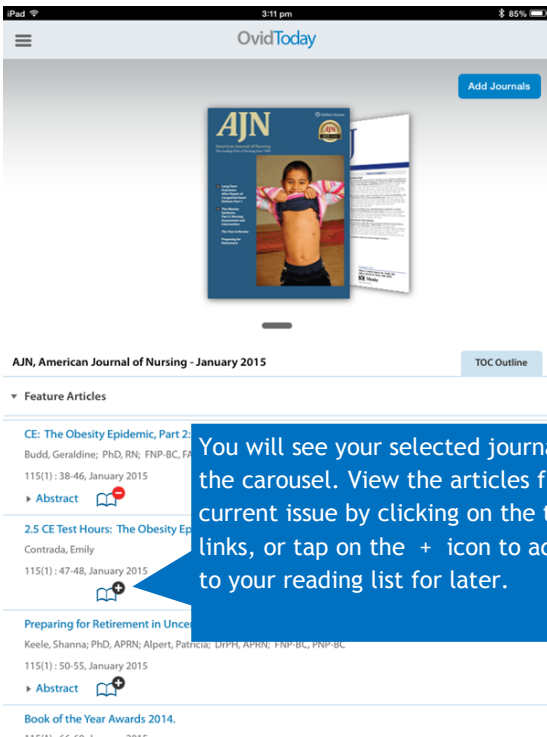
iPad 3:11 pm 85%

OvidToday

Add Journals

AJN
American Journal of Nursing

AJN, American Journal of Nursing - January 2015

TOC Outline

▾ Feature Articles

CE: The Obesity Epidemic, Part 2:
Budd, Geraldine; PhD, RN; FNP-BC, FA
115(1) : 38-46, January 2015
▸ Abstract

2.5 CE Test Hours: The Obesity Ep
Contrada, Emily
115(1) : 47-48, January 2015

Preparing for Retirement in Unce
Keele, Shanna; PhD, APRN; Alpert, Patricia; DrPH, APRN; FNP-BC, PNP-BC
115(1) : 50-55, January 2015
▸ Abstract

Book of the Year Awards 2014.
115(1) : 56-60, January 2015

You will see your selected journa the carousel. View the articles f current issue by clicking on the t links, or tap on the + icon to ad to your reading list for later.